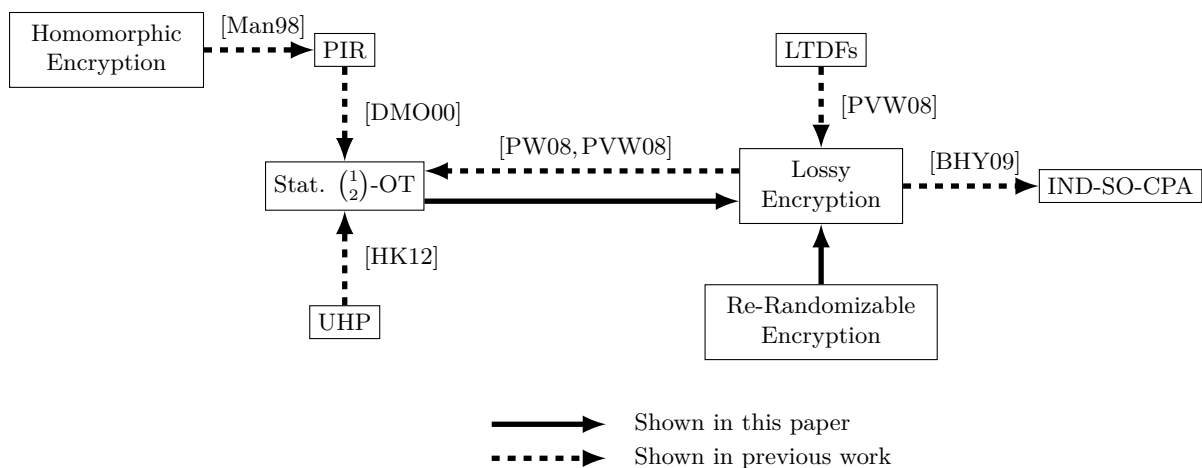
Homomorphic Encryption

[Man98]

PIR

[DMO00]

Stat. $\binom{1}{2}$-OT

[HK12]

UHP

LTDFs

[PVW08]

[PW08, PVW08]

Lossy Encryption

[BHY09]

IND-SO-CPA

Re-Randomizable Encryption

Shown in this paper

Shown in previous work